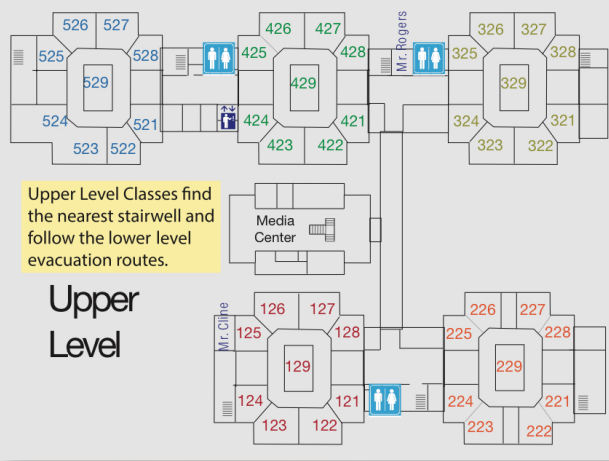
526 527
525 528
529
524 521
523 522

426 427
425 428
429
424 421
423 422

Mr. Rogers

326 327
325 328
329
324 321
323 322

Upper Level Classes find the nearest stairwell and follow the lower level evacuation routes.

Media Center

Upper Level

Mr. Cline

126 127
125 128
129
124 121
123 122

226 227
225 228
229
224 221
223 222